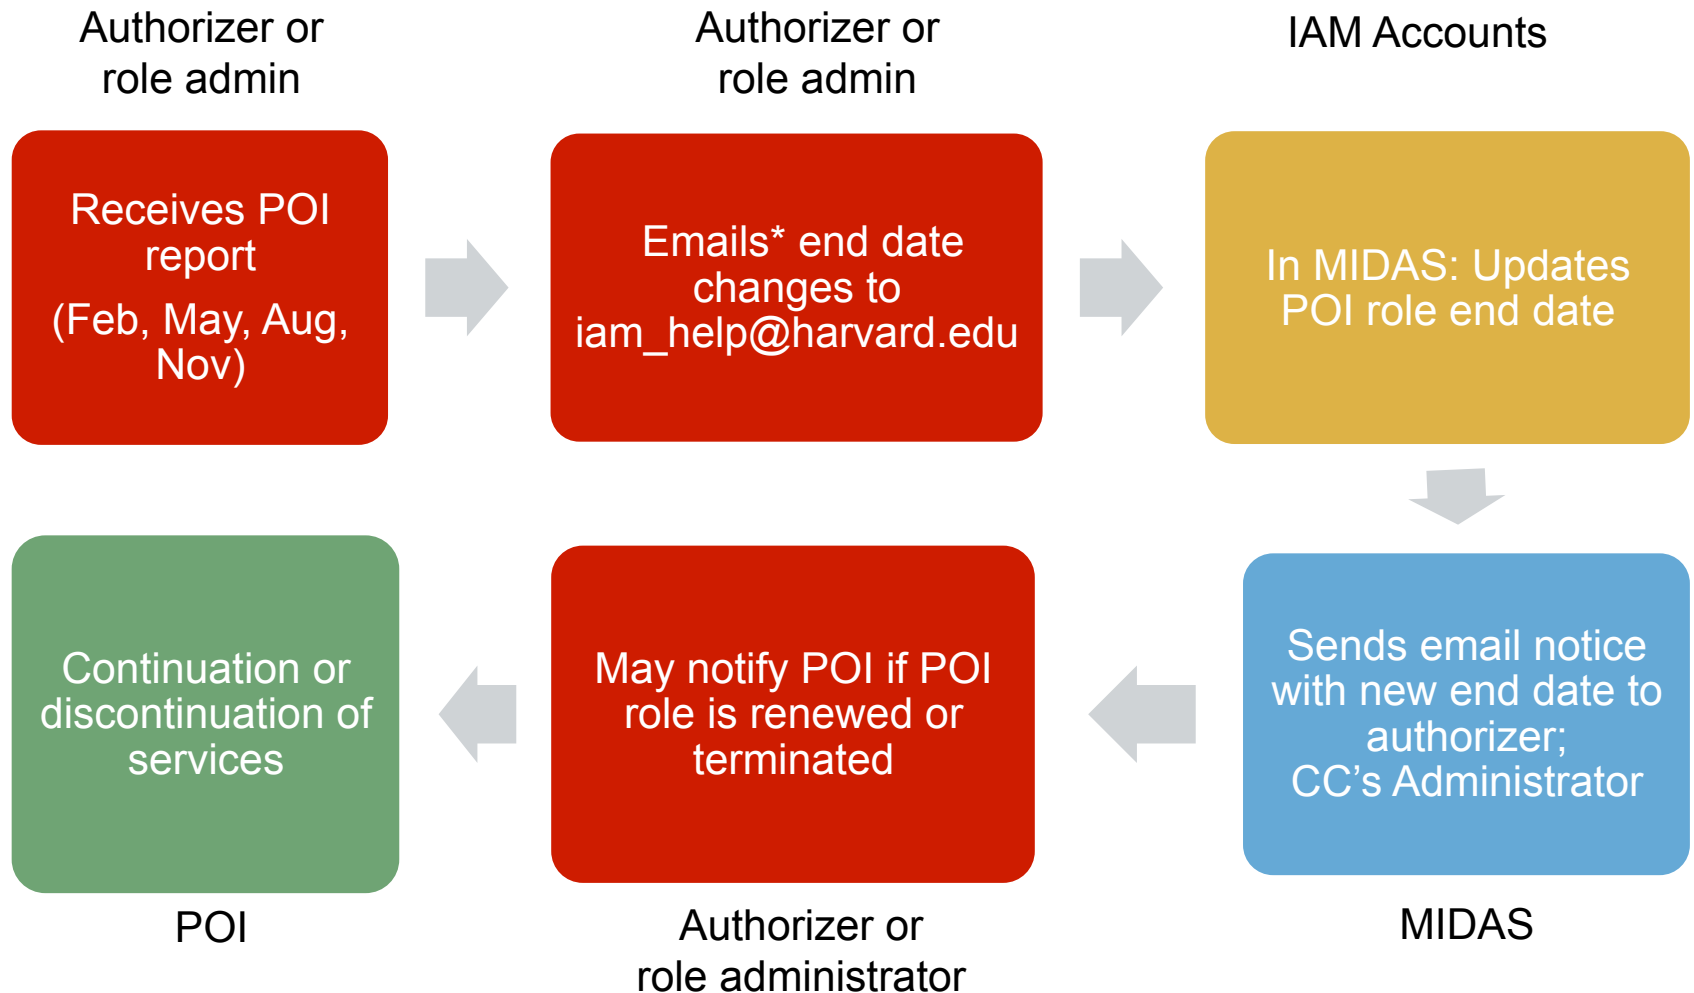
Authorizer or role admin

Receives POI report
(Feb, May, Aug, Nov)

Authorizer or role admin

Emails* end date changes to iam_help@harvard.edu

IAM Accounts

In MIDAS: Updates POI role end date

Sends email notice with new end date to authorizer;
CC's Administrator

MIDAS

May notify POI if POI role is renewed or terminated

Authorizer or role administrator

Continuation or discontinuation of services

POI